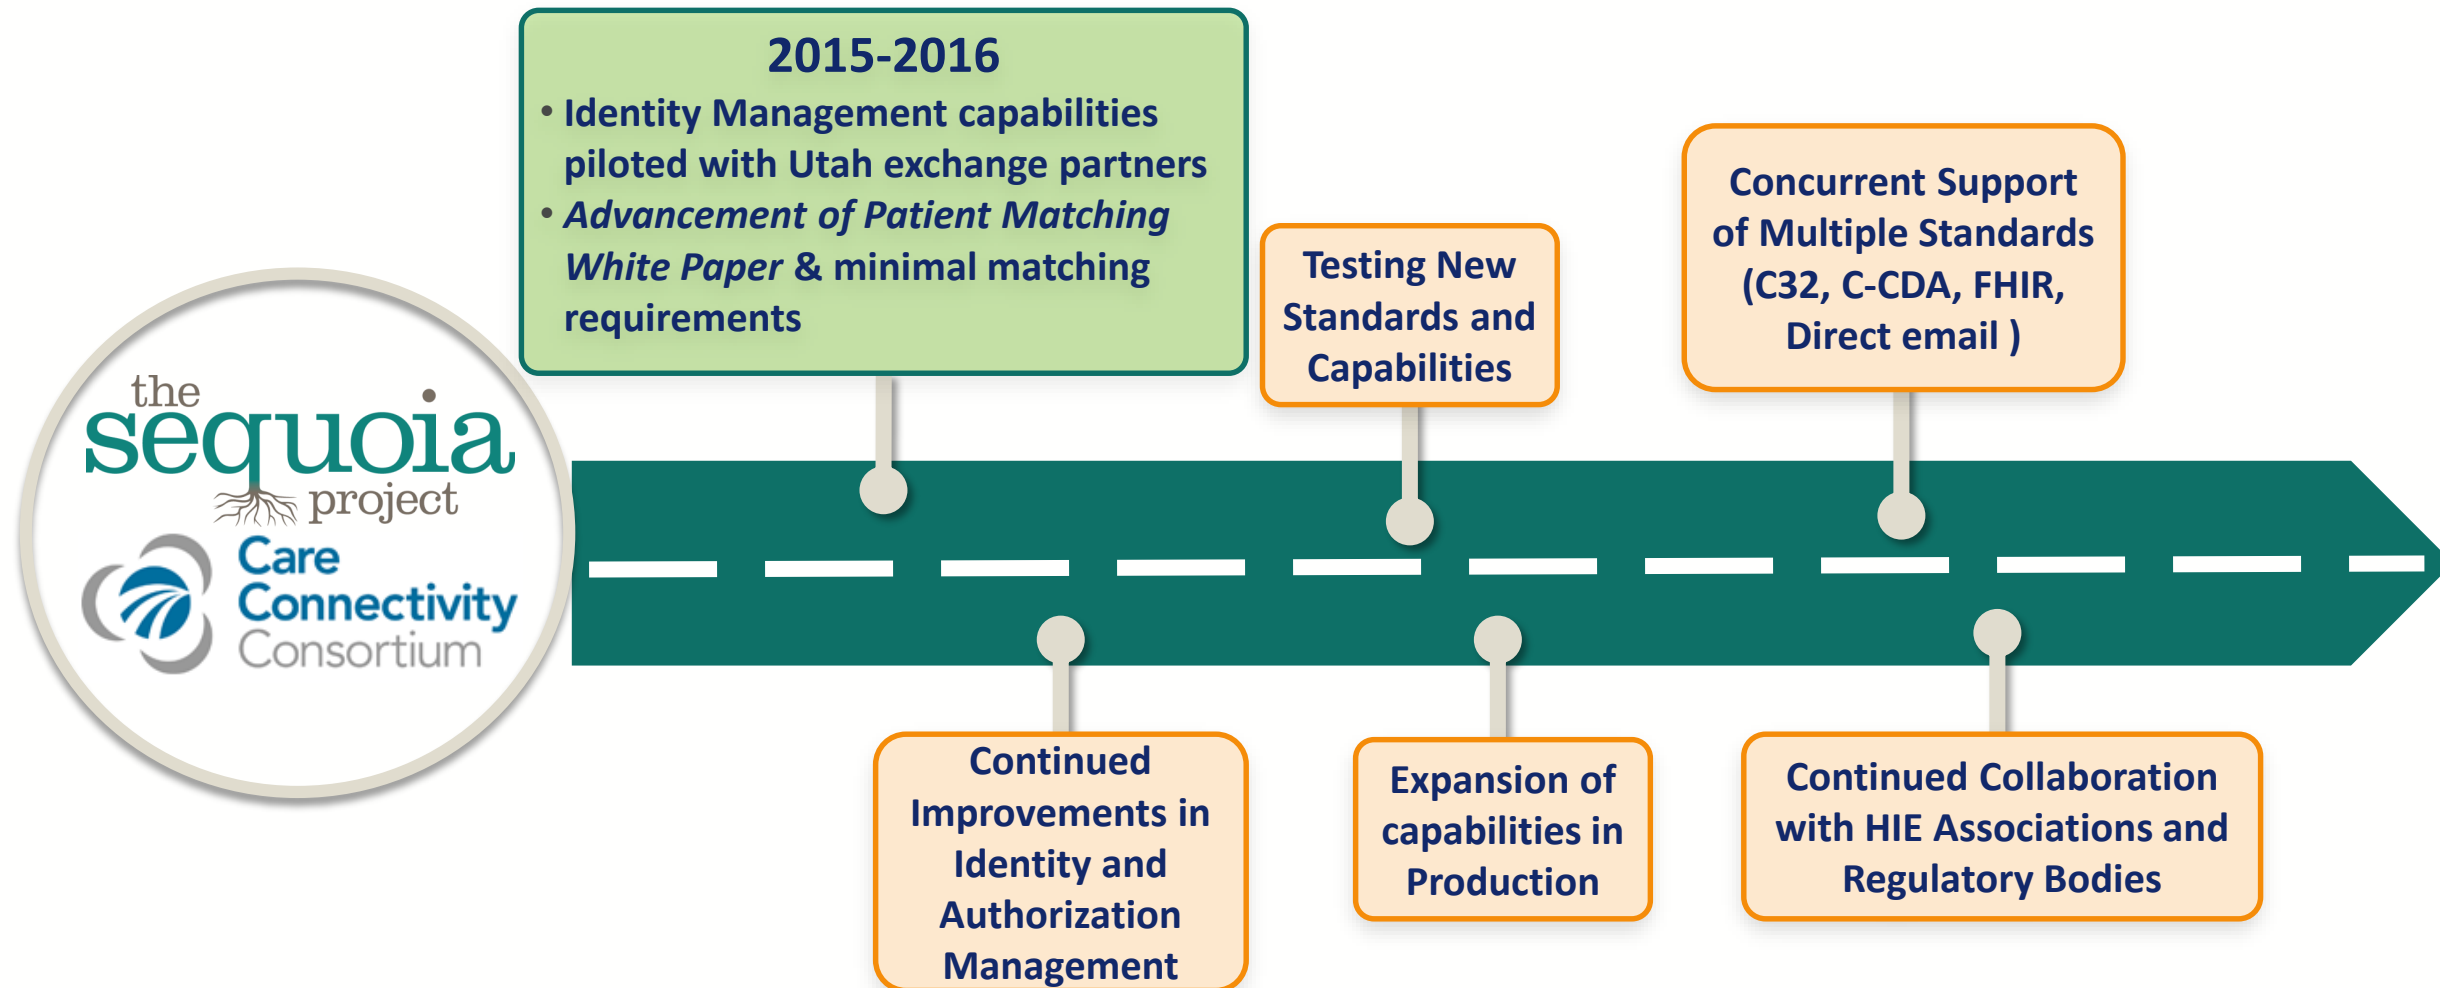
the sequoia project

Care Connectivity Consortium

2015-2016

• Identity Management capabilities piloted with Utah exchange partners
• *Advancement of Patient Matching White Paper* & minimal matching requirements

Continued Improvements in Identity and Authorization Management

Testing New Standards and Capabilities

Expansion of capabilities in Production

Concurrent Support of Multiple Standards (C32, C-CDA, FHIR, Direct email )

Continued Collaboration with HIE Associations and Regulatory Bodies